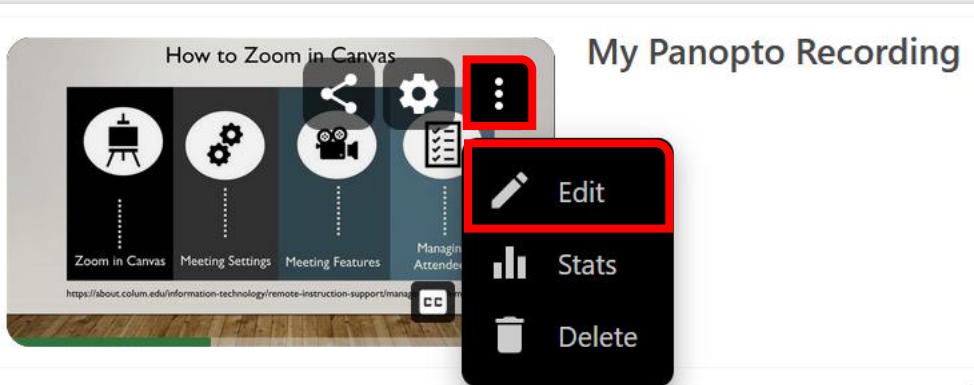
How to Zoom in Canvas

Zoom in Canvas
Meeting Settings
Meeting Features
Managin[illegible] Attende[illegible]

https://about.colum.edu/information-technology/remote-instruction-support/mana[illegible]

CC

My Panopto Recording

Edit
Stats
Delete